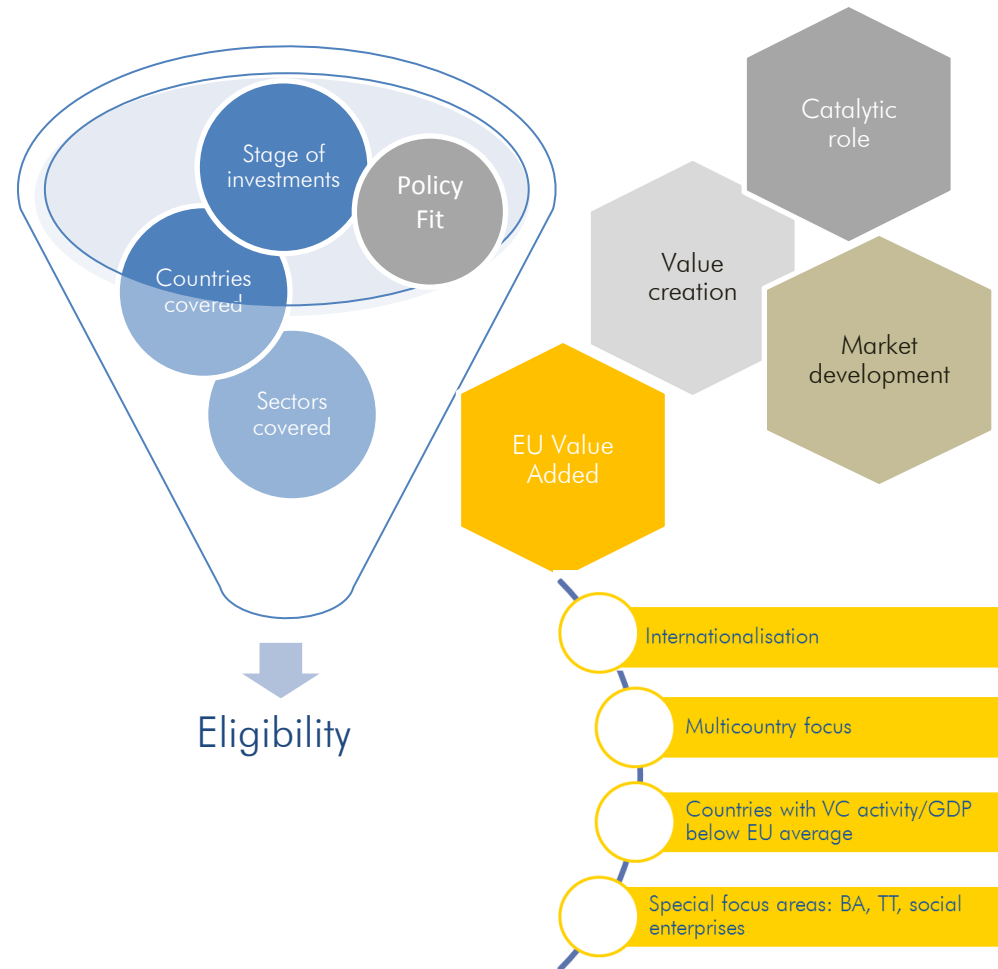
Stage of investments

Policy Fit

Countries covered

Sectors covered

Eligibility

Catalytic role

Value creation

Market development

EU Value Added

Internationalisation

Multicountry focus

Countries with VC activity/GDP below EU average

Special focus areas: BA, TT, social enterprises